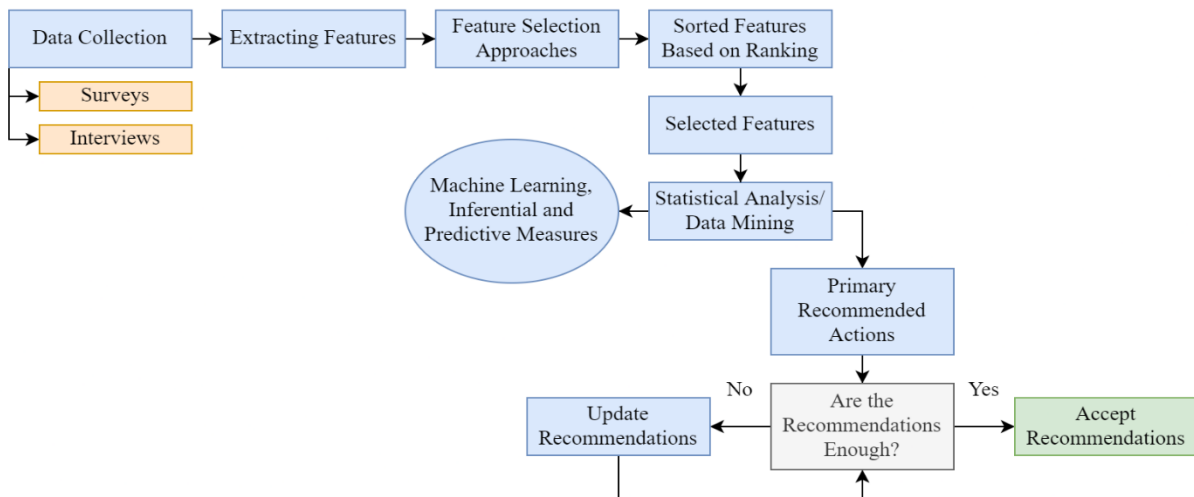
Data Collection

Surveys

Interviews

Extracting Features

Feature Selection Approaches

Sorted Features Based on Ranking

Selected Features

Statistical Analysis/ Data Mining

Machine Learning, Inferential and Predictive Measures

Primary Recommended Actions

Are the Recommendations Enough?

No

Yes

Update Recommendations

Accept Recommendations